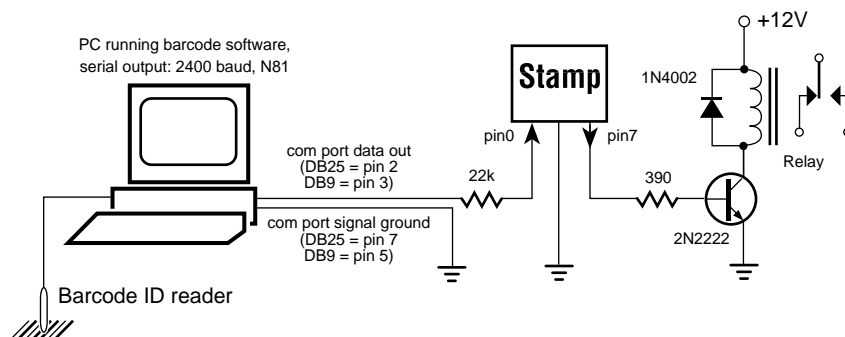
PC running barcode software, serial output: 2400 baud, N81

Stamp

+12V

1N4002

pin0

pin7

com port data out (DB25 = pin 2 DB9 = pin 3)

22k

390

Relay

com port signal ground (DB25 = pin 7 DB9 = pin 5)

2N2222

Barcode ID reader